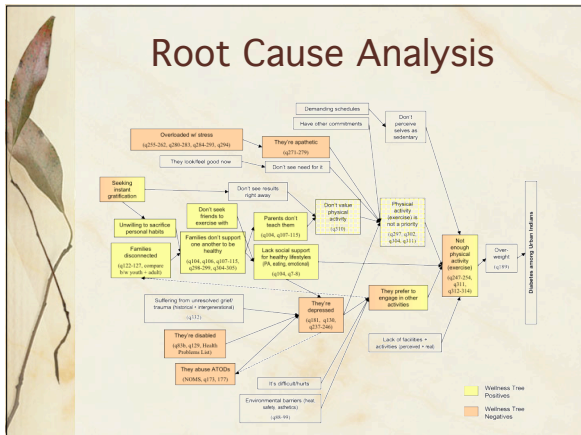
Root Cause Analysis

Demanding schedules

Have other commitments

Don't perceive selves as sedentary

Overloaded w/ stress
(q255-262, q280-283, q284-293, q294)

They're apathetic
(q271-279)

They look/feel good now

Don't see need for it

Seeking instant gratification

Don't see results right away

Unwilling to sacrifice personal habits

Don't seek friends to exercise with

Parents don't teach them
(q104, q107-115)

Don't value physical activity
(q310)

Physical activity (exercise) is not a priority
(q297, q302, q304, q311)

Families disconnected
(q122-127, compare b/w youth + adult)

Families don't support one another to be healthy
(q104, q106, q107-115, q298-299, q304-305)

Lack social support for healthy lifestyles (PA, eating, emotional)
(q104, q7-8)

Not enough physical activity (exercise)
(q247-254, q311, q312-314)

Over-weight
(q199)

Diabetes among Urban Indians

Suffering from unresolved grief/ trauma (historical + intergenerational)
(q132)

They're depressed
(q181, q130, q237-246)

They prefer to engage in other activities

They're disabled
(q85b, q129, Health Problems List)

They abuse ATODs
(NOMS, q173, 177)

Lack of facilities + activities (perceived + real)

It's difficult/hurts

Environmental barriers (heat, safety, asthetics)
(q48-94)

Wellness Tree Positives

Wellness Tree Negatives